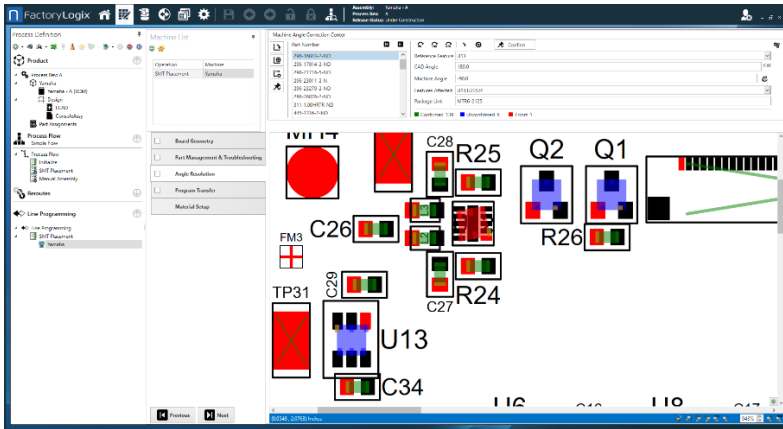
FactoryLogix

Assembly: Yamaha - A
Process Rev: A
Release Status: Under Construction

Process Definition

Product

Process Rev A
Yamaha
Yamaha - A (BOM)
Design
3D-ND
ConsoleRoy
Part Assignments

Process Flow
Simple Flow

Process Flow
Initiate
SMT Placement
Manual Assembly

Reroutes

Line Programming

Line Programming
SMT Placement
Yamaha

Machine List

| Operation | Machine |
|---|---|
| SMT Placement | Yamaha |

Board Geometry
Part Management & Troubleshooting
Angle Resolution
Program Transfer
Material Setup

Previous
Next

Machine Angle Correction Center

Part Number

Confirm

Reference Designator
CAD Angle
Machine Angle
Feeders Affected
Package Unit

Confirmed
Unconfirmed
Error

MH4
C28
R25
Q2
Q1
R26
C26
FM3
C29
TP31
U13
R24
C27
C34

943%